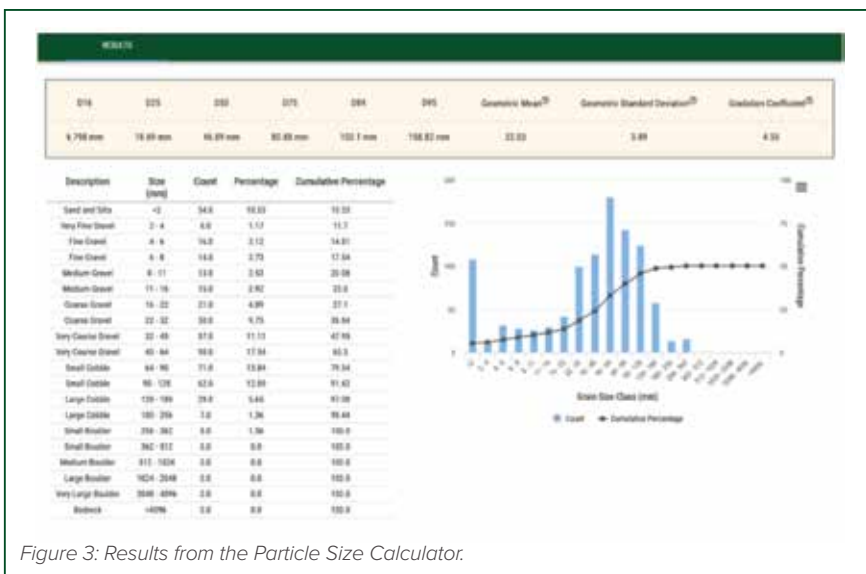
RESULTS

| D16 | D25 | D50 | D75 | D84 | D95 | Geometric Mean | Geometric Standard Deviation | Gradation Coefficient |
|---|---|---|---|---|---|---|---|---|
| 6.798 mm | 18.69 mm | 46.09 mm | 80.88 mm | 102.1 mm | 158.82 mm | 23.03 | 3.89 | 4.55 |

| Description | Size (mm) | Count | Percentage | Cumulative Percentage |
|---|---|---|---|---|
| Sand and Silts | <2 | 54.0 | 10.53 | 10.53 |
| Very Fine Gravel | 2 - 4 | 6.0 | 1.17 | 11.7 |
| Fine Gravel | 4 - 6 | 16.0 | 3.12 | 14.81 |
| Fine Gravel | 6 - 8 | 14.0 | 2.73 | 17.54 |
| Medium Gravel | 8 - 11 | 13.0 | 2.53 | 20.08 |
| Medium Gravel | 11 - 16 | 15.0 | 2.92 | 23.0 |
| Coarse Gravel | 16 - 22 | 21.0 | 4.09 | 27.1 |
| Coarse Gravel | 22 - 32 | 50.0 | 9.75 | 36.84 |
| Very Coarse Gravel | 32 - 45 | 57.0 | 11.11 | 47.95 |
| Very Coarse Gravel | 45 - 64 | 90.0 | 17.54 | 65.5 |
| Small Cobble | 64 - 90 | 71.0 | 13.84 | 79.34 |
| Small Cobble | 90 - 128 | 62.0 | 12.09 | 91.42 |
| Large Cobble | 128 - 180 | 29.0 | 5.65 | 97.08 |
| Large Cobble | 180 - 256 | 7.0 | 1.36 | 98.44 |
| Small Boulder | 256 - 362 | 8.0 | 1.56 | 100.0 |
| Small Boulder | 362 - 512 | 0.0 | 0.0 | 100.0 |
| Medium Boulder | 512 - 1024 | 0.0 | 0.0 | 100.0 |
| Large Boulder | 1024 - 2048 | 0.0 | 0.0 | 100.0 |
| Very Large Boulder | 2048 - 4096 | 0.0 | 0.0 | 100.0 |
| Bedrock | >4096 | 0.0 | 0.0 | 100.0 |

Count
Cumulative Percentage
Grain Size Class (mm)
Count — Cumulative Percentage

Figure 3: Results from the Particle Size Calculator.